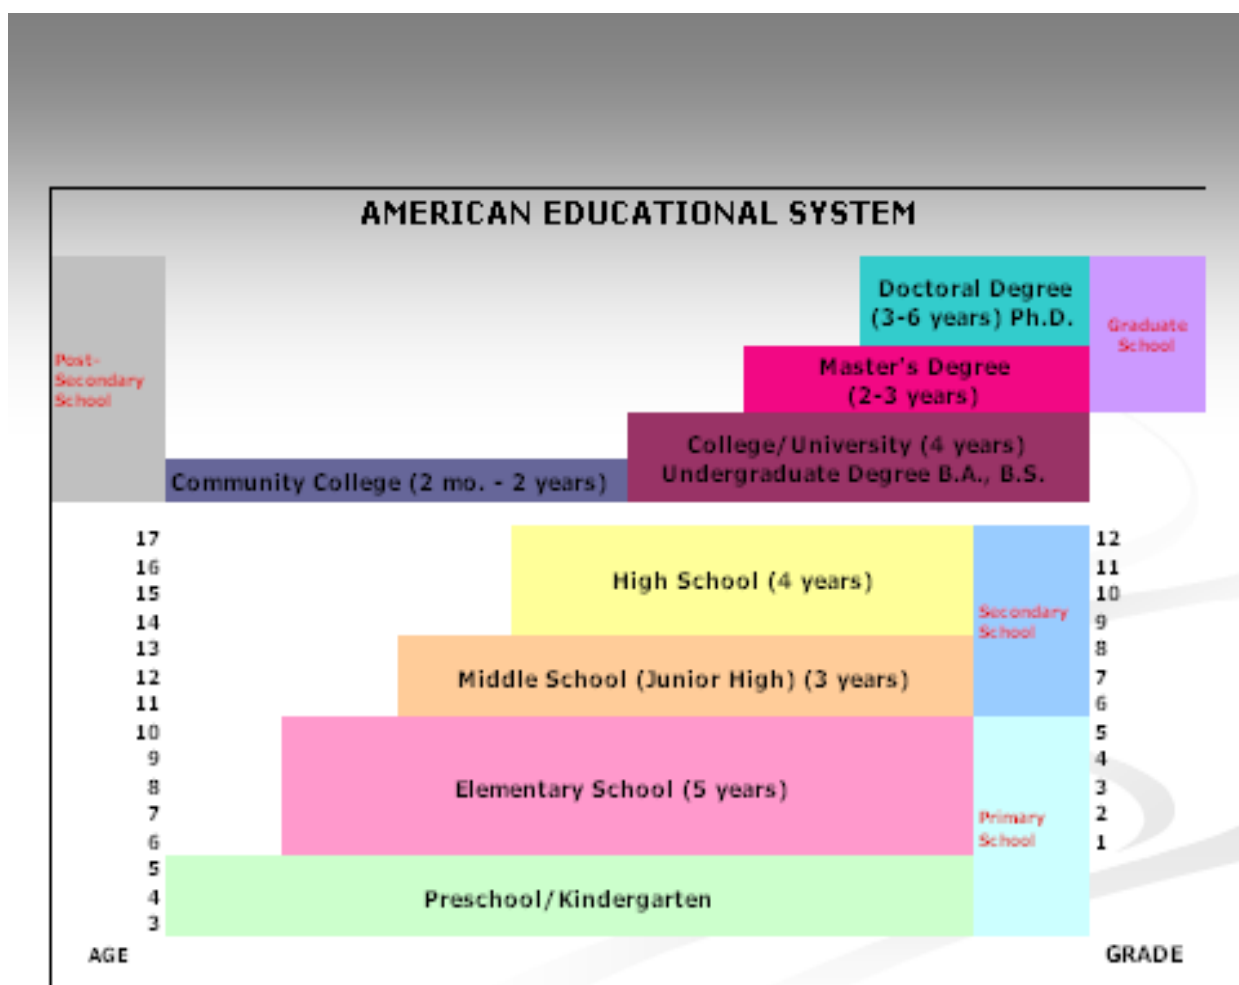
AMERICAN EDUCATIONAL SYSTEM

Post-Secondary School

Doctoral Degree (3-6 years) Ph.D.

Graduate School

Master's Degree (2-3 years)

College/University (4 years) Undergraduate Degree B.A., B.S.

Community College (2 mo. - 2 years)

| AGE | | GRADE |
|---|---|---|
| 17 | High School (4 years) | 12 |
| 16 | | 11 |
| 15 | | 10 |
| 14 | | 9 |
| 13 | Middle School (Junior High) (3 years) | 8 |
| 12 | | 7 |
| 11 | | 6 |
| 10 | Elementary School (5 years) | 5 |
| 9 | | 4 |
| 8 | | 3 |
| 7 | | 2 |
| 6 | | 1 |
| 5 | Preschool/Kindergarten | |
| 4 | | |
| 3 | | |

Secondary School

Primary School

AGE

GRADE